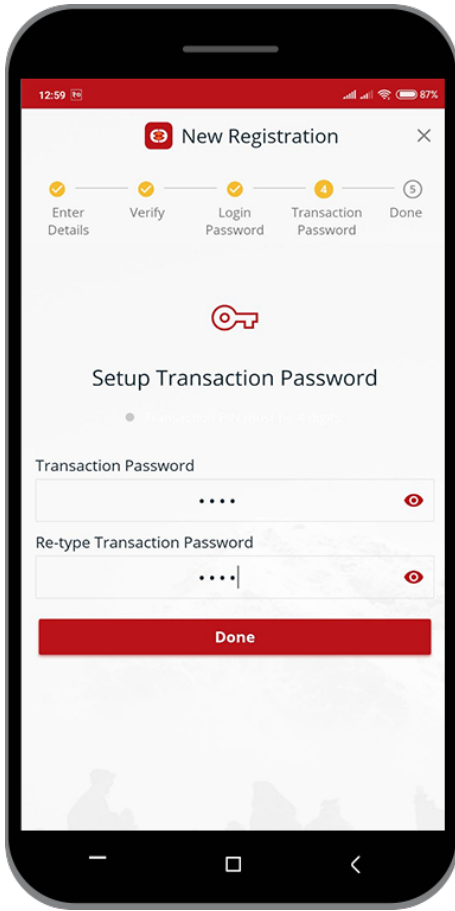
12:59

87%

New Registration

Enter Details

Verify

Login Password

4

Transaction Password

5

Done

Setup Transaction Password

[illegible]

Transaction Password

••••

Re-type Transaction Password

••••

Done